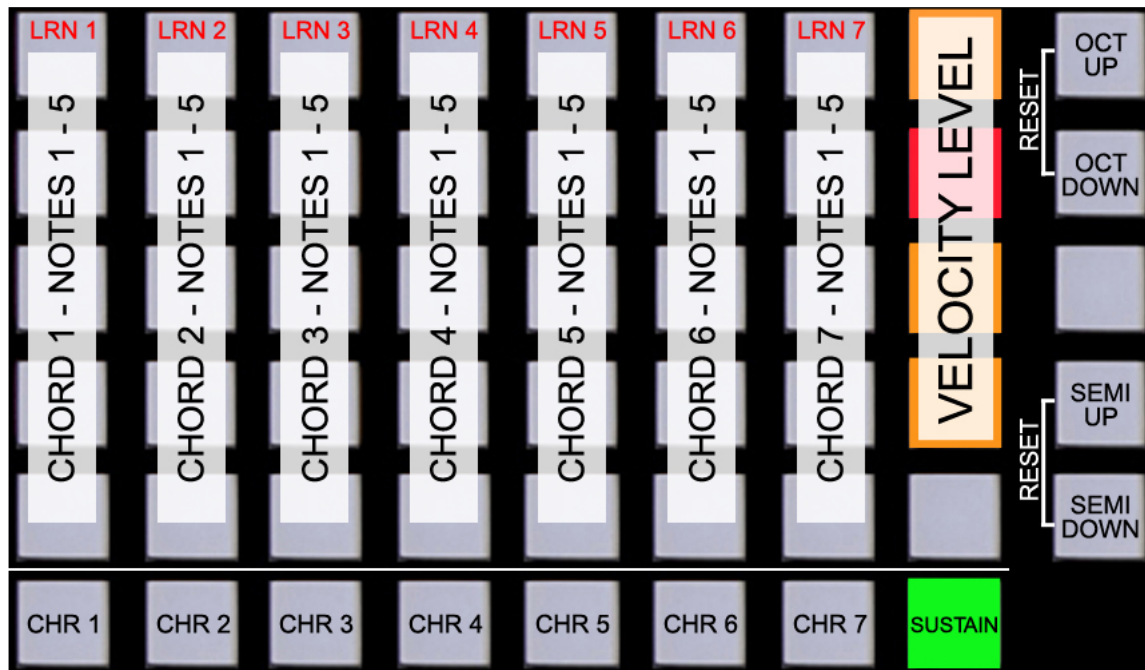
LRN 1
LRN 2
LRN 3
LRN 4
LRN 5
LRN 6
LRN 7

CHORD 1 - NOTES 1 - 5
CHORD 2 - NOTES 1 - 5
CHORD 3 - NOTES 1 - 5
CHORD 4 - NOTES 1 - 5
CHORD 5 - NOTES 1 - 5
CHORD 6 - NOTES 1 - 5
CHORD 7 - NOTES 1 - 5

VELOCITY LEVEL

OCT UP
RESET
OCT DOWN

SEMI UP
RESET
SEMI DOWN

CHR 1
CHR 2
CHR 3
CHR 4
CHR 5
CHR 6
CHR 7
SUSTAIN